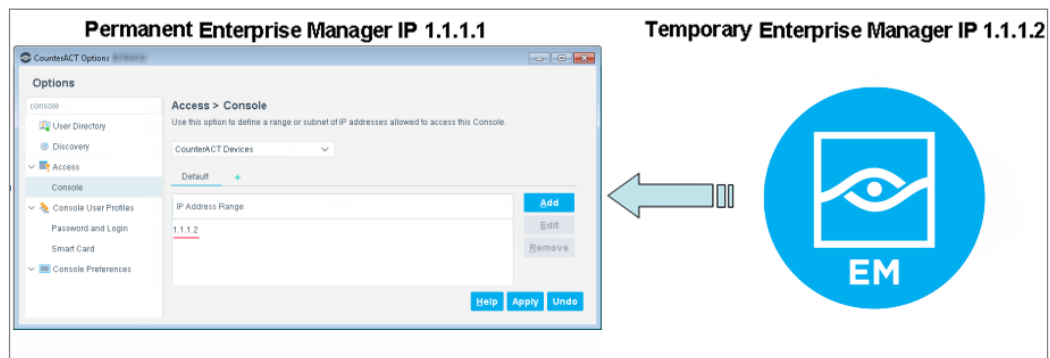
Permanent Enterprise Manager IP 1.1.1.1

CounterACT Options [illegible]

Options

console

User Directory

Discovery

Access

Console

Console User Profiles

Password and Login

Smart Card

Console Preferences

Access > Console

Use this option to define a range or subnet of IP addresses allowed to access this Console.

CounterACT Devices

Default +

IP Address Range

1.1.1.2

Add

Edit

Remove

Help Apply Undo

Temporary Enterprise Manager IP 1.1.1.2

EM